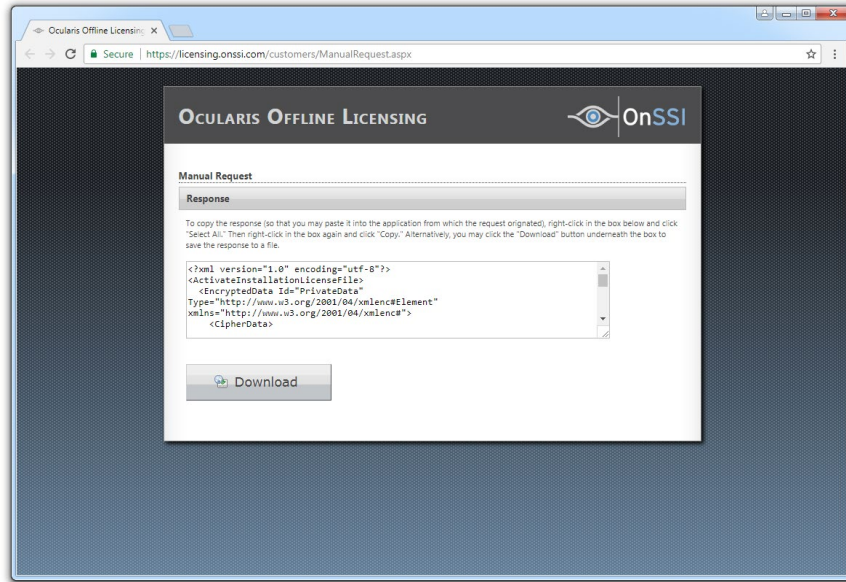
Ocularis Offline Licensing ×

Secure | https://licensing.onssi.com/customers/ManualRequest.aspx

Ocularis Offline Licensing

OnSSI

Manual Request

Response

To copy the response (so that you may paste it into the application from which the request orignated), right-click in the box below and click "Select All." Then right-click in the box again and click "Copy." Alternatively, you may click the "Download" button underneath the box to save the response to a file.

<?xml version="1.0" encoding="utf-8"?>
<ActivateInstallationLicenseFile>
<EncryptedData Id="PrivateData" Type="http://www.w3.org/2001/04/xmlenc#Element" xmlns="http://www.w3.org/2001/04/xmlenc#">
<CipherData>

Download